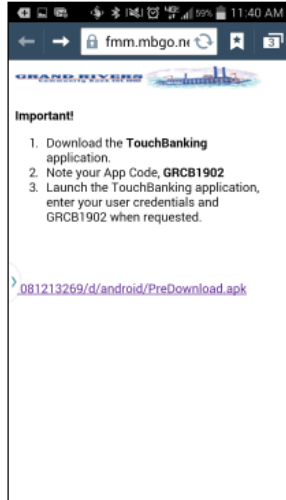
69% 11:40 AM

fmm.mbgo.ne

3

GRAND RIVERS

Important!

1. Download the **TouchBanking** application.
2. Note your App Code, **GRCB1902**
3. Launch the TouchBanking application, enter your user credentials and GRCB1902 when requested.

081213269/d/android/PreDownload.apk